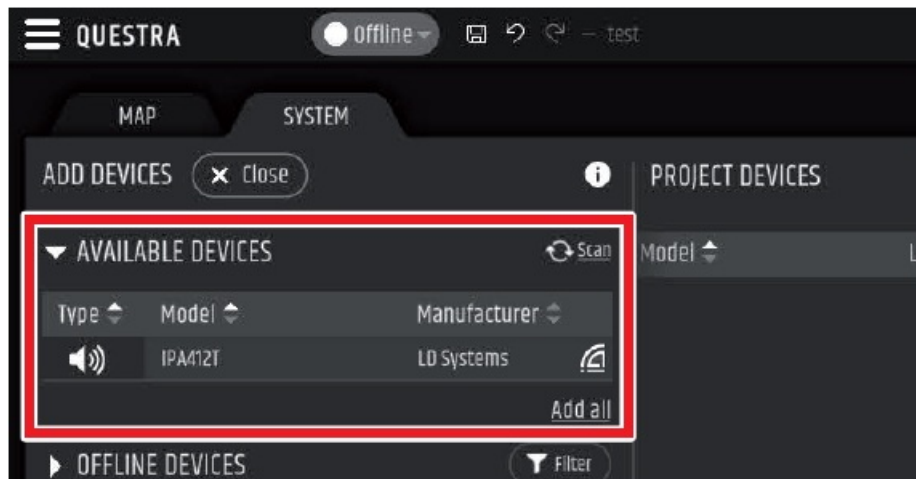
QUESTRA

Offline

test

MAP

SYSTEM

ADD DEVICES

Close

PROJECT DEVICES

AVAILABLE DEVICES

Scan

Model

L

| Type | Model | Manufacturer |
|---|---|---|
| | IPA412T | LD Systems |

Add all

OFFLINE DEVICES

Filter